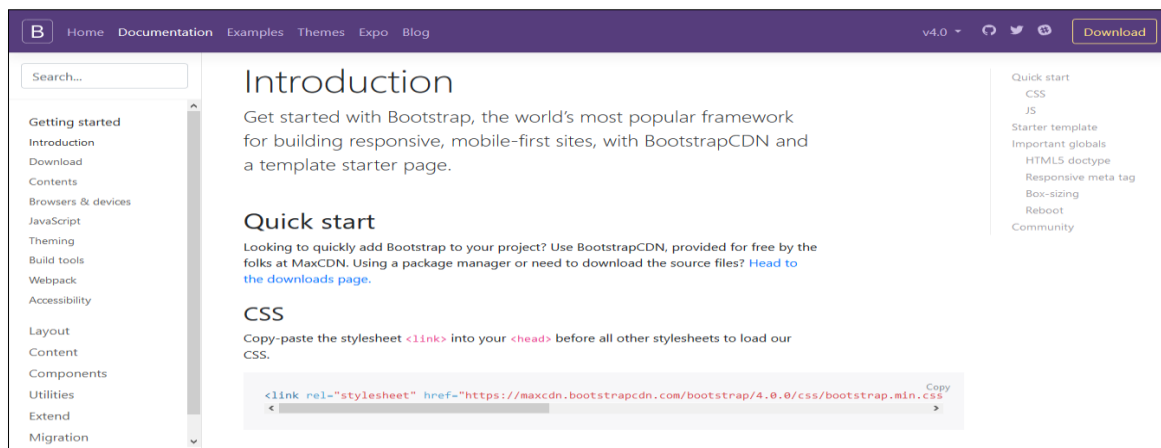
B Home Documentation Examples Themes Expo Blog v4.0 Download

Search...

Getting started
Introduction
Download
Contents
Browsers & devices
JavaScript
Theming
Build tools
Webpack
Accessibility

Layout
Content
Components
Utilities
Extend
Migration

Introduction

Get started with Bootstrap, the world's most popular framework for building responsive, mobile-first sites, with BootstrapCDN and a template starter page.

Quick start

Looking to quickly add Bootstrap to your project? Use BootstrapCDN, provided for free by the folks at MaxCDN. Using a package manager or need to download the source files? Head to the downloads page.

CSS

Copy-paste the stylesheet <link> into your <head> before all other stylesheets to load our CSS.

Copy
<link rel="stylesheet" href="https://maxcdn.bootstrapcdn.com/bootstrap/4.0.0/css/bootstrap.min.css

Quick start
CSS
JS
Starter template
Important globals
HTML5 doctype
Responsive meta tag
Box-sizing
Reboot
Community